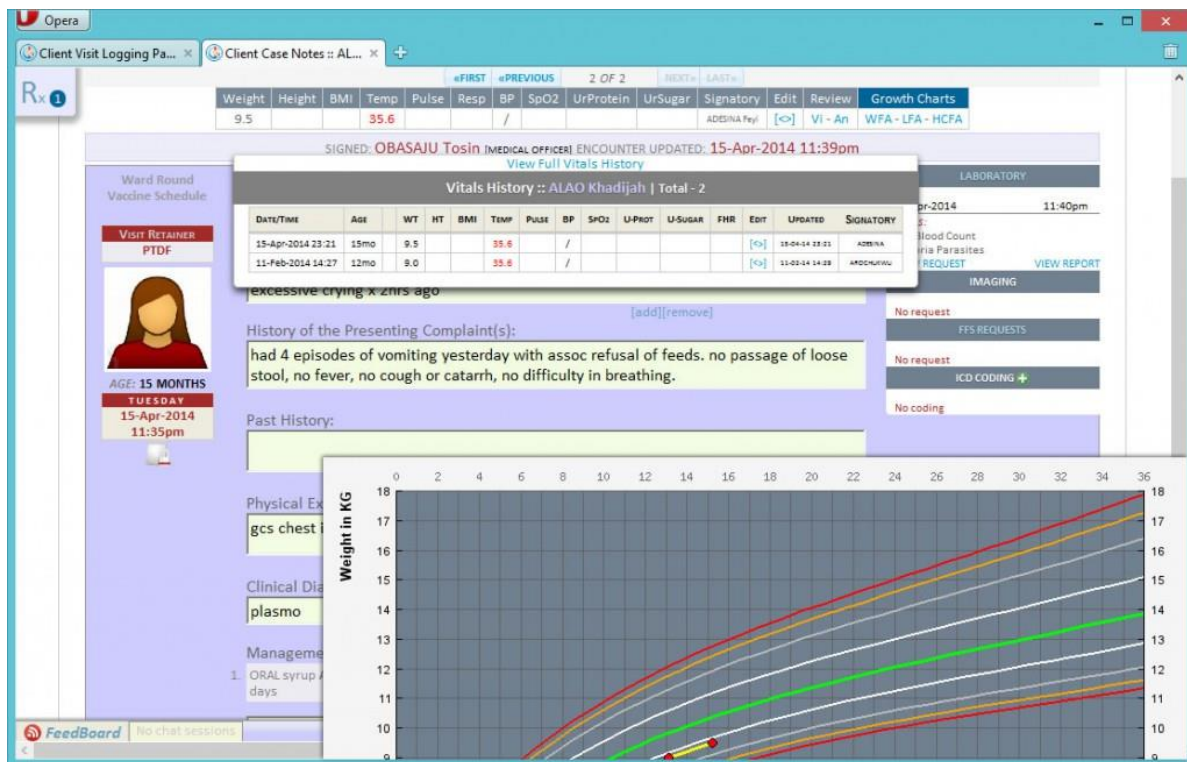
Opera

Client Visit Logging Pa... ×
Client Case Notes :: AL... ×

Rx 1

«FIRST «PREVIOUS 2 OF 2 NEXT» LAST»

| Weight | Height | BMI | Temp | Pulse | Resp | BP | SpO2 | UrProtein | UrSugar | Signatory | Edit | Review | Growth Charts |
|---|---|---|---|---|---|---|---|---|---|---|---|---|---|
| 9.5 | | | 35.6 | | | / | | | | ADESINA Feyi | [<>] | Vi - An | WFA - LFA - HCFA |

SIGNED: OBASAJU Tosin [MEDICAL OFFICER] ENCOUNTER UPDATED: 15-Apr-2014 11:39pm

View Full Vitals History

Vitals History :: ALAO Khadijah | Total - 2

| DATE/TIME | AGE | WT | HT | BMI | TEMP | PULSE | BP | SPO2 | U-PROT | U-SUGAR | FHR | EDIT | UPDATED | SIGNATORY |
|---|---|---|---|---|---|---|---|---|---|---|---|---|---|---|
| 15-Apr-2014 23:21 | 15mo | 9.5 | | | 35.6 | | / | | | | | [<>] | 15-04-14 23:21 | ADESINA |
| 11-Feb-2014 14:27 | 12mo | 9.0 | | | 35.6 | | / | | | | | [<>] | 11-02-14 14:29 | AROCHUKWU |

Ward Round
Vaccine Schedule

VISIT RETAINER
PTDF

AGE: 15 MONTHS
TUESDAY
15-Apr-2014
11:35pm

excessive crying x 2hrs ago

[add][remove]

History of the Presenting Complaint(s):

had 4 episodes of vomiting yesterday with assoc refusal of feeds. no passage of loose stool, no fever, no cough or catarrh, no difficulty in breathing.

Past History:

Physical Ex
gcs chest i

Clinical Dia
plasmo

Manageme
1. ORAL syrup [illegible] days

LABORATORY
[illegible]pr-2014 11:40pm
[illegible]lood Count
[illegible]ria Parasites
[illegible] REQUEST VIEW REPORT

IMAGING
No request

FFS REQUESTS
No request

ICD CODING +
No coding

0 2 4 6 8 10 12 14 16 18 20 22 24 26 28 30 32 34 36

Weight in KG

18 17 16 15 14 13 12 11 10

FeedBoard No chat sessions